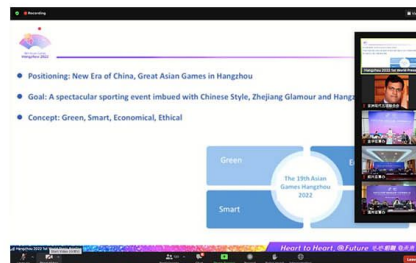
Recording

Hangzhou 2022

Positioning: New Era of China, Great Asian Games in Hangzhou

Goal: A spectacular sporting event imbued with Chinese Style, Zhejiang Glamour and Hangz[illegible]

Concept: Green, Smart, Economical, Ethical

Green

E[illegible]

The 19th Asian Games Hangzhou 2022

Smart

Hangzhou 2022 1st World Broa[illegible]

Heart to Heart, @Future 心心相融 @未来